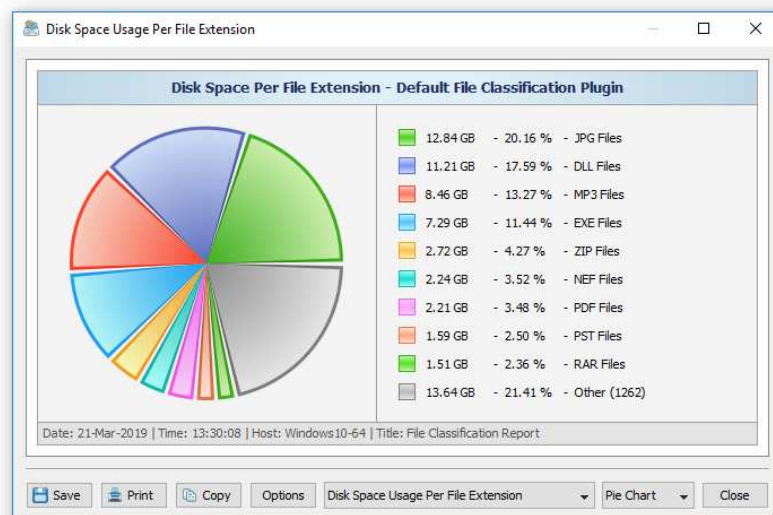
Disk Space Usage Per File Extension

Disk Space Per File Extension - Default File Classification Plugin

12.84 GB - 20.16 % - JPG Files
11.21 GB - 17.59 % - DLL Files
8.46 GB - 13.27 % - MP3 Files
7.29 GB - 11.44 % - EXE Files
2.72 GB - 4.27 % - ZIP Files
2.24 GB - 3.52 % - NEF Files
2.21 GB - 3.48 % - PDF Files
1.59 GB - 2.50 % - PST Files
1.51 GB - 2.36 % - RAR Files
13.64 GB - 21.41 % - Other (1262)

Date: 21-Mar-2019 | Time: 13:30:08 | Host: Windows10-64 | Title: File Classification Report

Save Print Copy Options Disk Space Usage Per File Extension Pie Chart Close